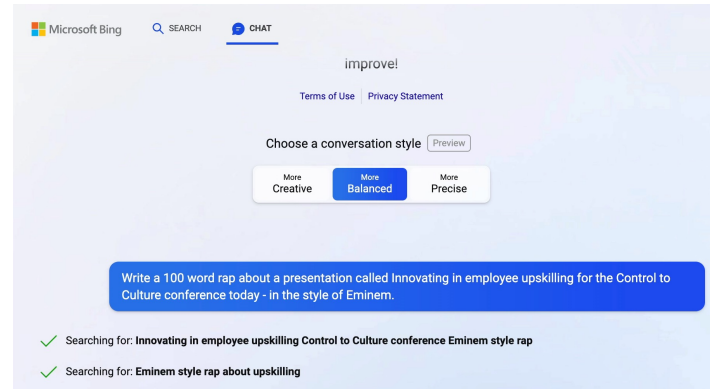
Microsoft Bing SEARCH CHAT

improve!

Terms of Use | Privacy Statement

Choose a conversation style Preview

More Creative

More Balanced

More Precise

Write a 100 word rap about a presentation called Innovating in employee upskilling for the Control to Culture conference today - in the style of Eminem.

Searching for: **Innovating in employee upskilling Control to Culture conference Eminem style rap**

Searching for: **Eminem style rap about upskilling**